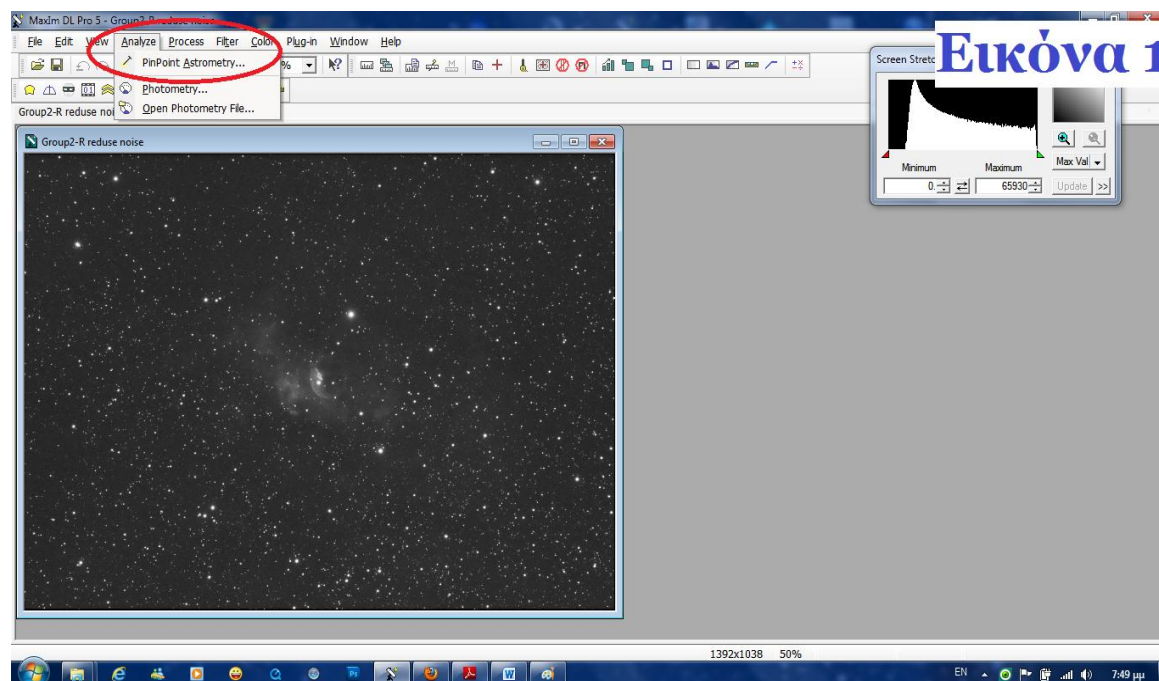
MaxIm DL Pro 5 - Group2-R reduse noise

File Edit View Analyze Process Filter Color Plug-in Window Help

PinPoint Astrometry...
Photometry...
Open Photometry File...

Group2-R reduse noi

Group2-R reduse noise

Screen Stretc

Εικόνα 1

Minimum Maximum
Max Val
0 65930
Update >>

1392x1038 50%

EN 7:49 μμ